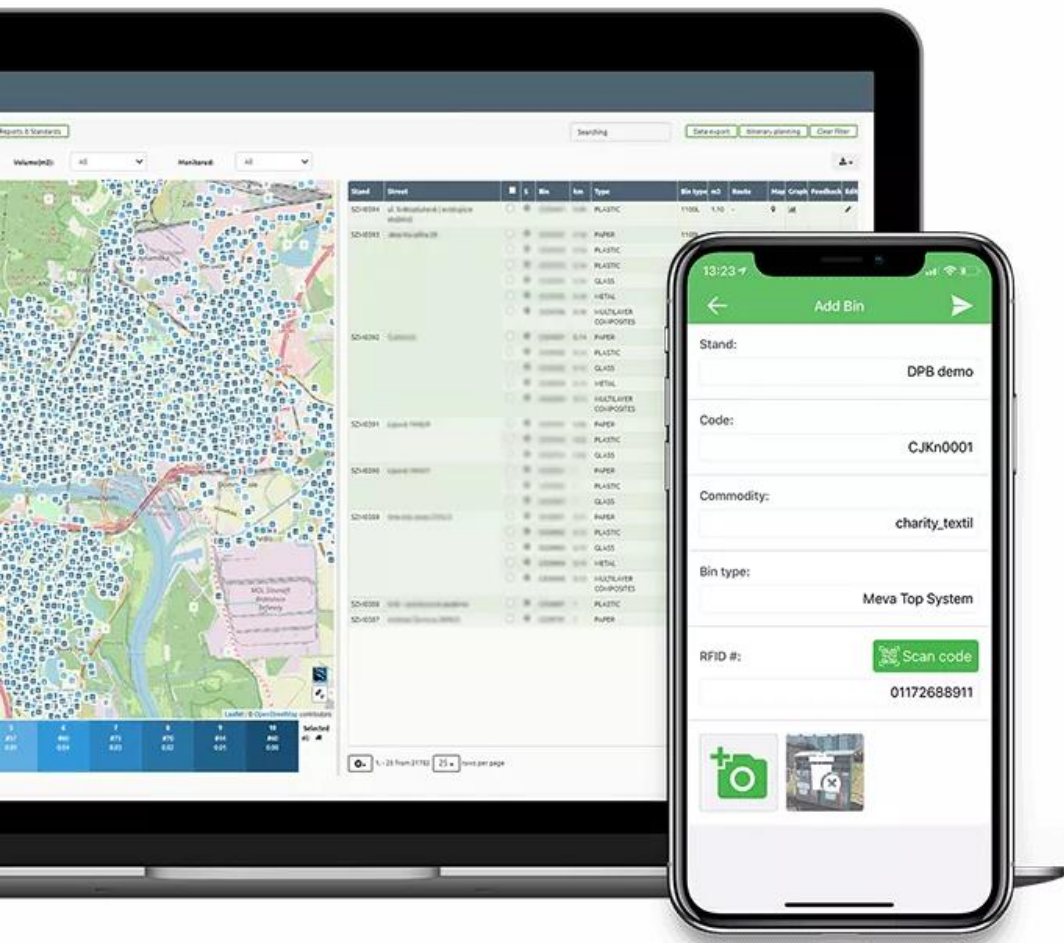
Reports & Standards

Searching

Data export | Itinerary planning | Clear filter

Volume(m3): All

Monitored: All

| Stand | Street | S | Bin | km | Type | Bin type | m3 | Route | Map | Graph | Feedback | Edit |
|---|---|---|---|---|---|---|---|---|---|---|---|---|
| SZV0594 | ul. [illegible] | | | | PLASTIC | 1100L | 1,10 | - | | | | |
| SZV0593 | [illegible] | | | | PAPER | 1100L | | | | | | |
| | | | | | PLASTIC | | | | | | | |
| | | | | | PLASTIC | | | | | | | |
| | | | | | GLASS | | | | | | | |
| | | | | | METAL | | | | | | | |
| | | | | | MULTILAYER COMPOSITES | | | | | | | |
| SZV0592 | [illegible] | | | | PAPER | | | | | | | |
| | | | | | PLASTIC | | | | | | | |
| | | | | | GLASS | | | | | | | |
| | | | | | METAL | | | | | | | |
| | | | | | MULTILAYER COMPOSITES | | | | | | | |
| SZV0591 | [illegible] | | | | PAPER | | | | | | | |
| | | | | | PLASTIC | | | | | | | |
| | | | | | GLASS | | | | | | | |
| SZV0590 | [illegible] | | | | PAPER | | | | | | | |
| | | | | | PLASTIC | | | | | | | |
| | | | | | GLASS | | | | | | | |
| SZV0589 | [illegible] | | | | PAPER | | | | | | | |
| | | | | | PLASTIC | | | | | | | |
| | | | | | GLASS | | | | | | | |
| | | | | | METAL | | | | | | | |
| | | | | | MULTILAYER COMPOSITES | | | | | | | |
| SZV0588 | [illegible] | | | | PLASTIC | | | | | | | |
| SZV0587 | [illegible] | | | | PAPER | | | | | | | |

MOL Slovnaft Bratislava Rafinéria

Leaflet | © OpenStreetMap contributors

Selected

1 - 25 from 21793 | 25 | rows per page

13:23

Add Bin

Stand:
DPB demo

Code:
CJKn0001

Commodity:
charity_textil

Bin type:
Meva Top System

RFID #:
Scan code
01172688911